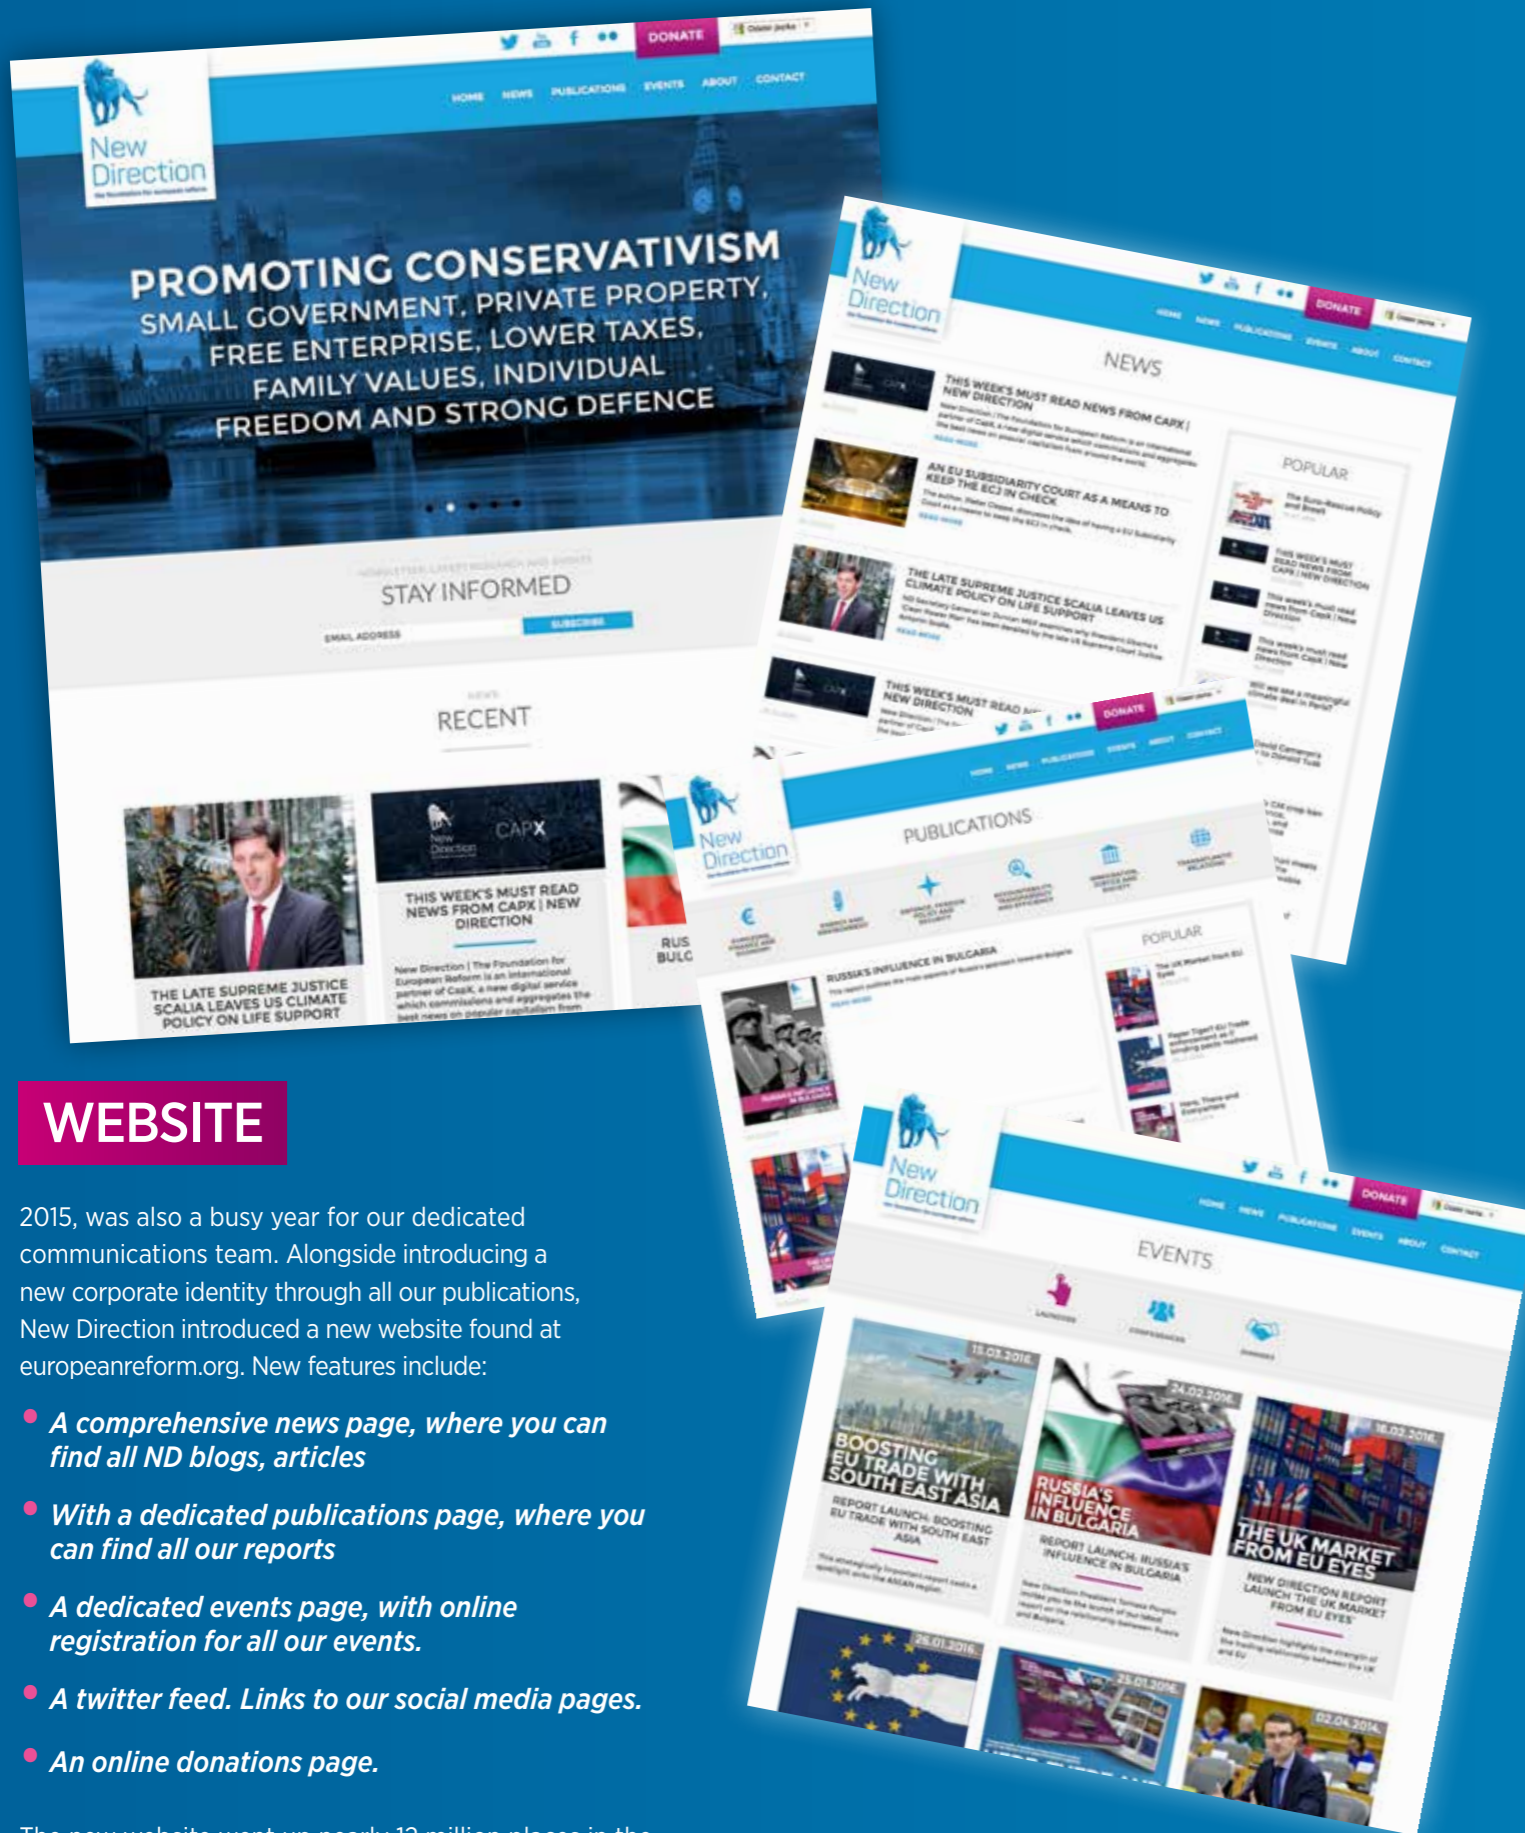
DONATE

HOME NEWS PUBLICATIONS EVENTS ABOUT CONTACT

New Direction

PROMOTING CONSERVATIVISM
SMALL GOVERNMENT, PRIVATE PROPERTY, FREE ENTERPRISE, LOWER TAXES, FAMILY VALUES, INDIVIDUAL FREEDOM AND STRONG DEFENCE

STAY INFORMED
EMAIL ADDRESS
SUBSCRIBE

RECENT

THE LATE SUPREME JUSTICE SCALIA LEAVES US CLIMATE POLICY ON LIFE SUPPORT

CAPX
THIS WEEK'S MUST READ NEWS FROM CAPX | NEW DIRECTION

RUS BULG

New Direction
DONATE
NEWS
THIS WEEK'S MUST READ NEWS FROM CAPX | NEW DIRECTION
AN EU SUBSIDIARITY COURT AS A MEANS TO KEEP THE ECJ IN CHECK
THE LATE SUPREME JUSTICE SCALIA LEAVES US CLIMATE POLICY ON LIFE SUPPORT
THIS WEEK'S MUST READ NEWS FROM CAPX | NEW DIRECTION
POPULAR

New Direction
DONATE
PUBLICATIONS
RUSSIA'S INFLUENCE IN BULGARIA
POPULAR

New Direction
DONATE
EVENTS
15.03.2016
BOOSTING EU TRADE WITH SOUTH EAST ASIA
REPORT LAUNCH: BOOSTING EU TRADE WITH SOUTH EAST ASIA
24.02.2016
RUSSIA'S INFLUENCE IN BULGARIA
REPORT LAUNCH: RUSSIA'S INFLUENCE IN BULGARIA
18.02.2016
THE UK MARKET FROM EU EYES
NEW DIRECTION REPORT LAUNCH 'THE UK MARKET FROM EU EYES'
26.01.2016
25.01.2016
02.04.2016

WEBSITE

2015, was also a busy year for our dedicated communications team. Alongside introducing a new corporate identity through all our publications, New Direction introduced a new website found at europeanreform.org. New features include:

• A comprehensive news page, where you can find all ND blogs, articles

• With a dedicated publications page, where you can find all our reports

• A dedicated events page, with online registration for all our events.

• A twitter feed. Links to our social media pages.

• An online donations page.

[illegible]